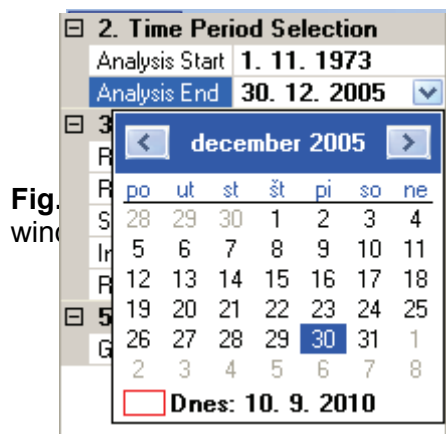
⊟ 2. Time Period Selection

| Analysis Start | 1. 11. 1973 |
|---|---|
| Analysis End | 30. 12. 2005 |

⊟ 3

R
R
S
In
R

⊟ 5
G

Fig.
wind

december 2005

| po | ut | st | št | pi | so | ne |
|---|---|---|---|---|---|---|
| 28 | 29 | 30 | 1 | 2 | 3 | 4 |
| 5 | 6 | 7 | 8 | 9 | 10 | 11 |
| 12 | 13 | 14 | 15 | 16 | 17 | 18 |
| 19 | 20 | 21 | 22 | 23 | 24 | 25 |
| 26 | 27 | 28 | 29 | 30 | 31 | 1 |
| 2 | 3 | 4 | 5 | 6 | 7 | 8 |

Dnes: 10. 9. 2010